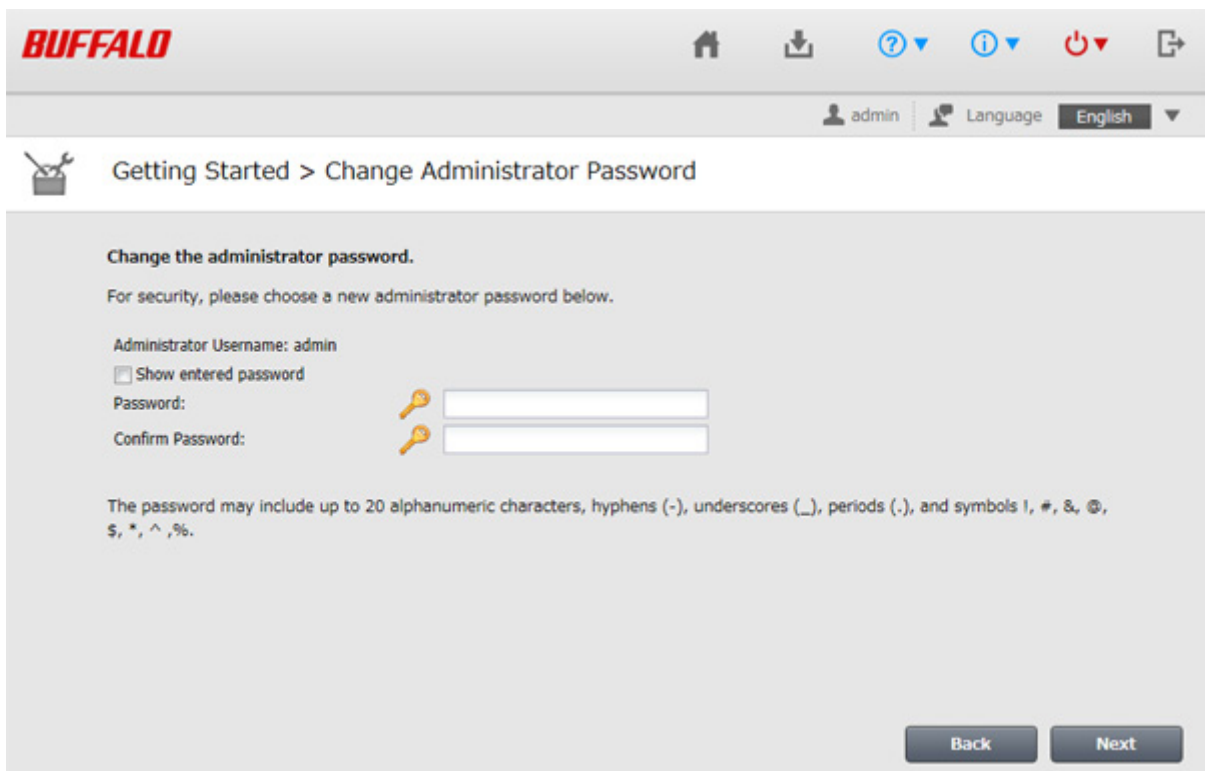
BUFFALO

admin Language English

Getting Started > Change Administrator Password

Change the administrator password.

For security, please choose a new administrator password below.

Administrator Username: admin

Show entered password

Password:

Confirm Password:

The password may include up to 20 alphanumeric characters, hyphens (-), underscores (_), periods (.), and symbols !, #, &, @, $, *, ^ ,%.

Back

Next